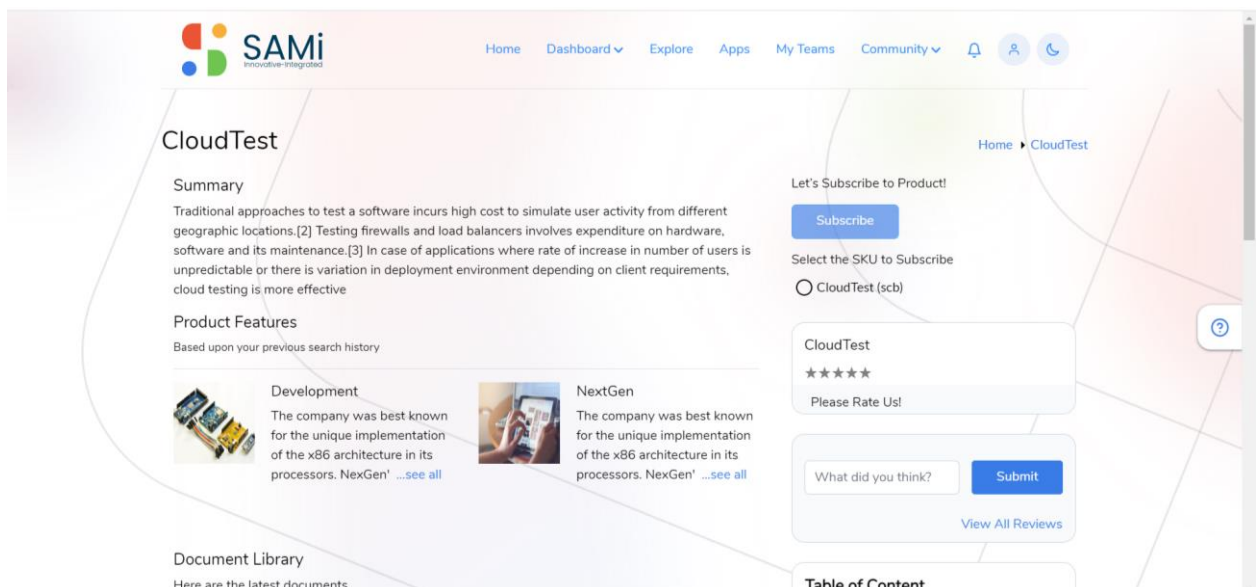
SAMi
Innovative-Integrated

Home Dashboard Explore Apps My Teams Community

CloudTest

Home ▸ CloudTest

Summary

Traditional approaches to test a software incurs high cost to simulate user activity from different geographic locations.[2] Testing firewalls and load balancers involves expenditure on hardware, software and its maintenance.[3] In case of applications where rate of increase in number of users is unpredictable or there is variation in deployment environment depending on client requirements, cloud testing is more effective

Product Features

Based upon your previous search history

Development
The company was best known for the unique implementation of the x86 architecture in its processors. NexGen' ...see all

NextGen
The company was best known for the unique implementation of the x86 architecture in its processors. NexGen' ...see all

Document Library

Here are the latest documents

Let's Subscribe to Product!

Subscribe

Select the SKU to Subscribe

CloudTest (scb)

CloudTest
★★★★★
Please Rate Us!

What did you think?
Submit

View All Reviews

Table of Content